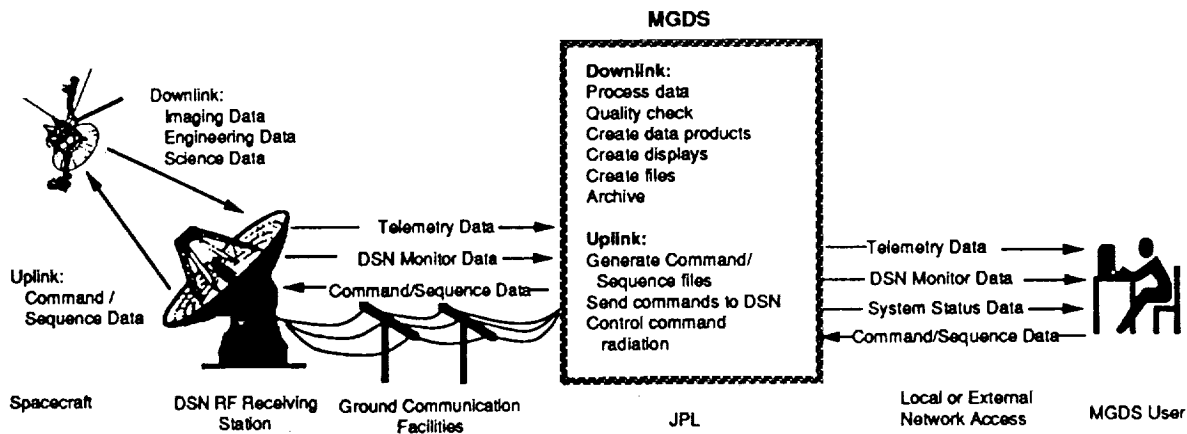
MGDS

Downlink:
Imaging Data
Engineering Data
Science Data

Downlink:
Process data
Quality check
Create data products
Create displays
Create files
Archive

Uplink:
Generate Command/ Sequence files
Send commands to DSN
Control command radiation

Telemetry Data
DSN Monitor Data
Command/Sequence Data

Uplink:
Command / Sequence Data

Telemetry Data
DSN Monitor Data
System Status Data
Command/Sequence Data

Spacecraft

DSN RF Receiving Station

Ground Communication Facilities

JPL

Local or External Network Access

MGDS User